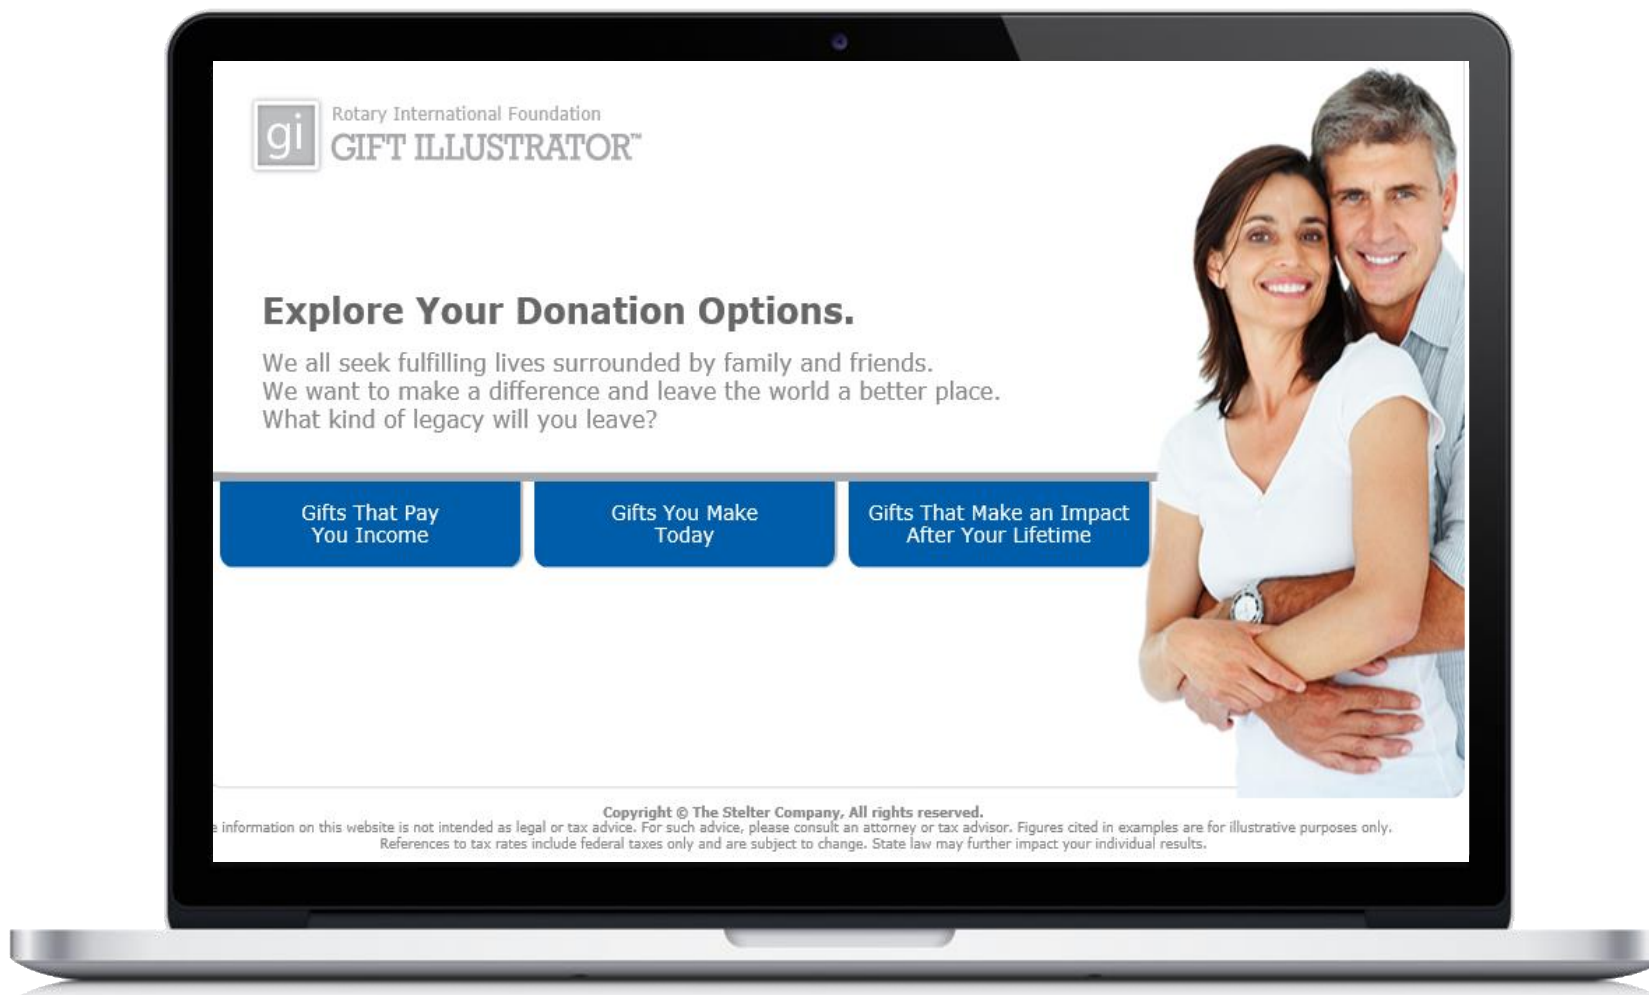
gi Rotary International Foundation
GIFT ILLUSTRATOR™

Explore Your Donation Options.

We all seek fulfilling lives surrounded by family and friends.
We want to make a difference and leave the world a better place.
What kind of legacy will you leave?

Gifts That Pay You Income

Gifts You Make Today

Gifts That Make an Impact After Your Lifetime

Copyright © The Stelter Company, All rights reserved.
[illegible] information on this website is not intended as legal or tax advice. For such advice, please consult an attorney or tax advisor. Figures cited in examples are for illustrative purposes only. References to tax rates include federal taxes only and are subject to change. State law may further impact your individual results.